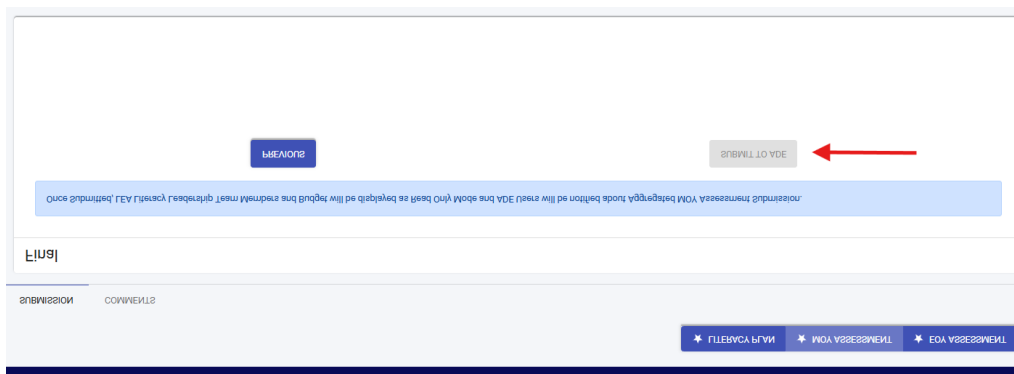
PREVIOUS

SUBMIT TO ADE

Once Submitted, LEA Literacy Leadership Team Members and Budget will be displayed as Read Only Mode and ADE Users will be notified about Aggregated MOY Assessment Submission.

Final

SUBMISSION

COMMENTS

LITERACY PLAN

MOY ASSESSMENT

EOY ASSESSMENT